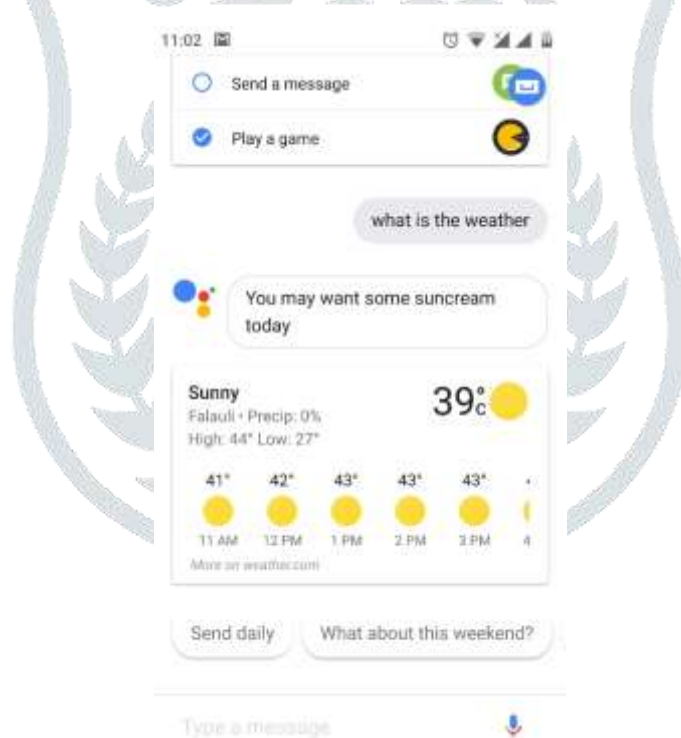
11:02

Send a message

Play a game

what is the weather

You may want some suncream today

Sunny
Falauli • Precip: 0%
High: 44° Low: 27°

39°C

| 41° | 42° | 43° | 43° | 43° | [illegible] |
|---|---|---|---|---|---|
| 11 AM | 12 PM | 1 PM | 2 PM | 3 PM | 4 |

More on weather.com

Send daily

What about this weekend?

Type a message